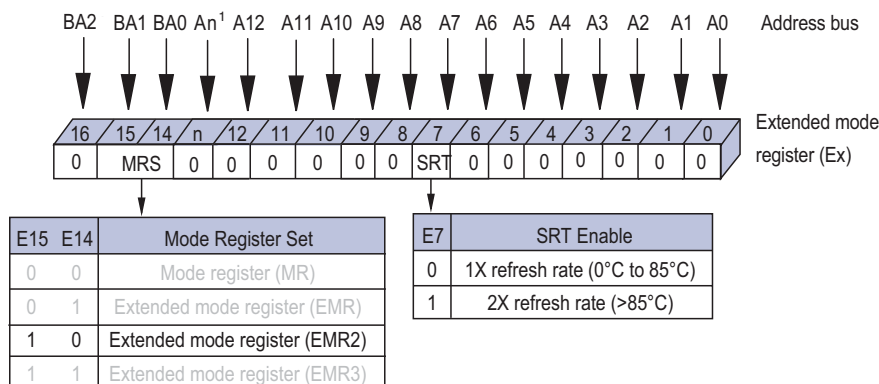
BA2 BA1 BA0 An$^1$ A12 A11 A10 A9 A8 A7 A6 A5 A4 A3 A2 A1 A0

Address bus

16 15 14 n 12 11 10 9 8 7 6 5 4 3 2 1 0

0 MRS 0 0 0 0 0 0 SRT 0 0 0 0 0 0 0

Extended mode register (Ex)

| E15 | E14 | Mode Register Set |
|---|---|---|
| 0 | 0 | Mode register (MR) |
| 0 | 1 | Extended mode register (EMR) |
| 1 | 0 | Extended mode register (EMR2) |
| 1 | 1 | Extended mode register (EMR3) |

| E7 | SRT Enable |
|---|---|
| 0 | 1X refresh rate (0°C to 85°C) |
| 1 | 2X refresh rate (>85°C) |